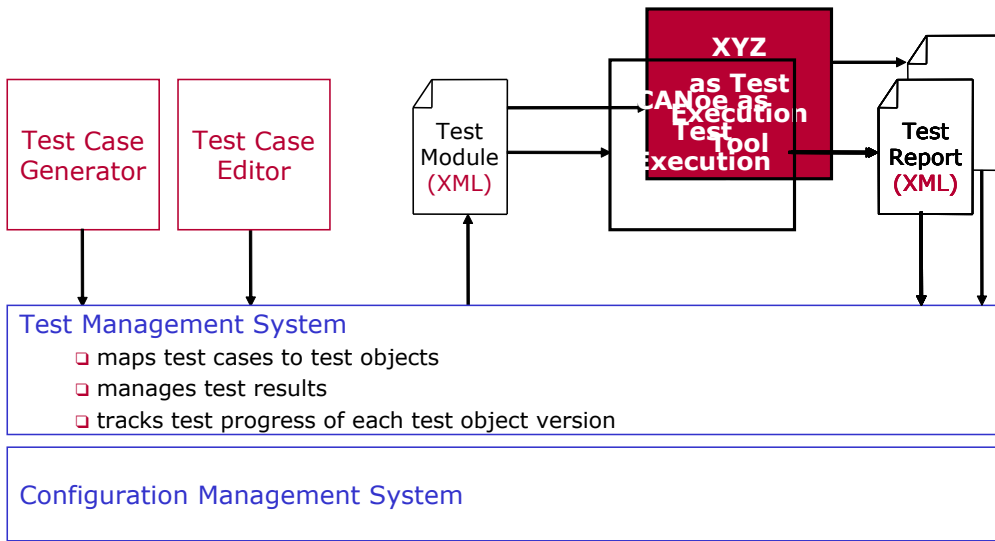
Test Case Generator

Test Case Editor

Test Module (XML)

XYZ as Test Execution Tool

CANoe as Test Execution

Test Report (XML)

Test Management System
❑ maps test cases to test objects
❑ manages test results
❑ tracks test progress of each test object version

Configuration Management System